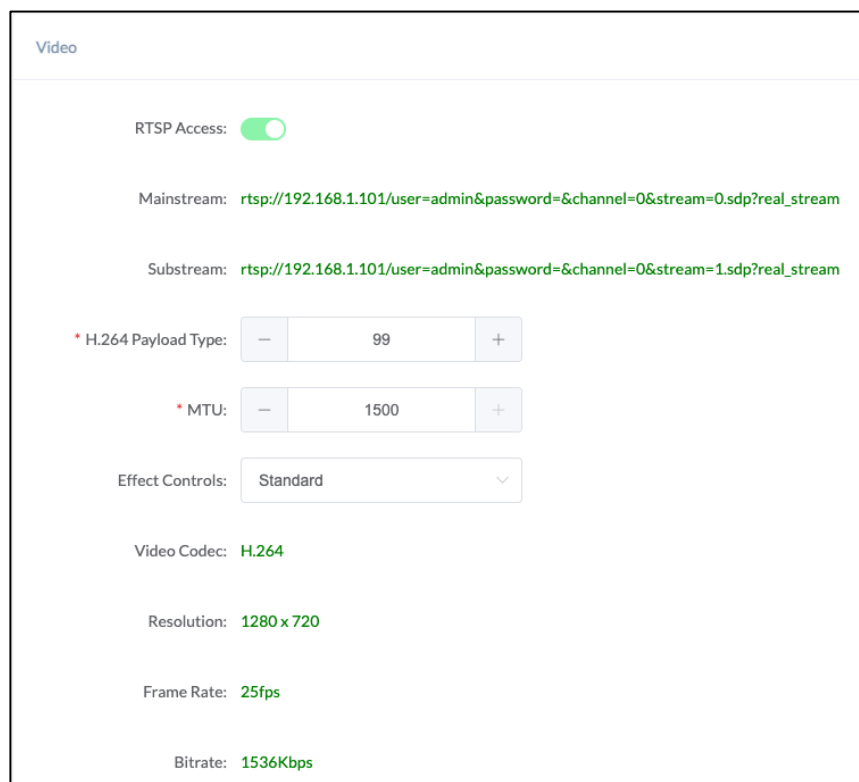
Video

RTSP Access:

Mainstream: rtsp://192.168.1.101/user=admin&password=&channel=0&stream=0.sdp?real_stream

Substream: rtsp://192.168.1.101/user=admin&password=&channel=0&stream=1.sdp?real_stream

* H.264 Payload Type: − 99 +

* MTU: − 1500 +

Effect Controls: Standard

Video Codec: H.264

Resolution: 1280 x 720

Frame Rate: 25fps

Bitrate: 1536Kbps